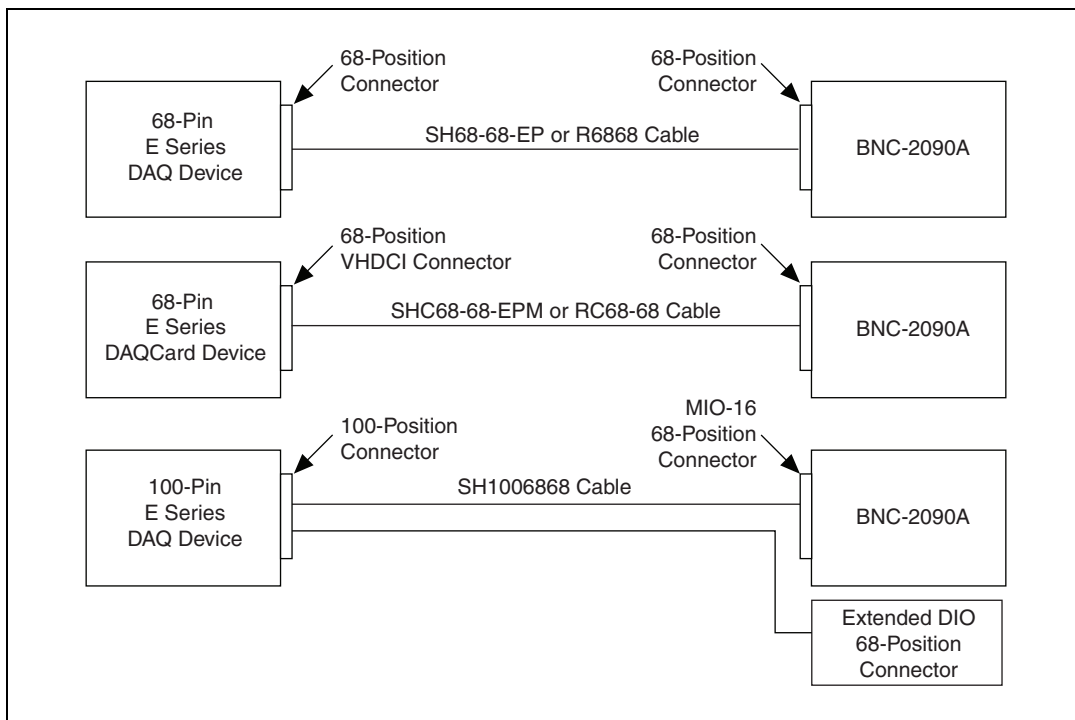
68-Position Connector

68-Position Connector

68-Pin E Series DAQ Device

SH68-68-EP or R6868 Cable

BNC-2090A

68-Position VHDCI Connector

68-Position Connector

68-Pin E Series DAQCard Device

SHC68-68-EPM or RC68-68 Cable

BNC-2090A

100-Position Connector

MIO-16 68-Position Connector

100-Pin E Series DAQ Device

SH1006868 Cable

BNC-2090A

Extended DIO 68-Position Connector